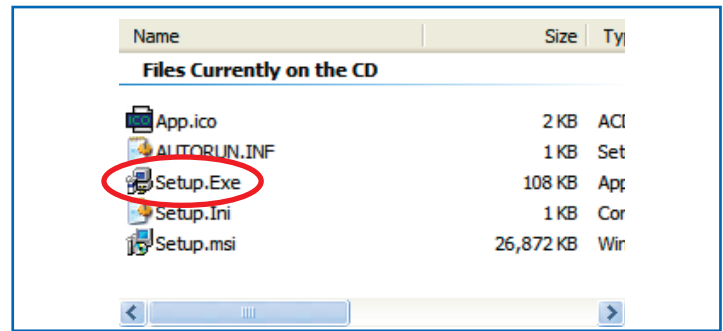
| Name | Size | Ty |
|---|---|---|
| **Files Currently on the CD** | | |
| App.ico | 2 KB | ACI |
| AUTORUN.INF | 1 KB | Set |
| Setup.Exe | 108 KB | App |
| Setup.Ini | 1 KB | Cor |
| Setup.msi | 26,872 KB | Win |